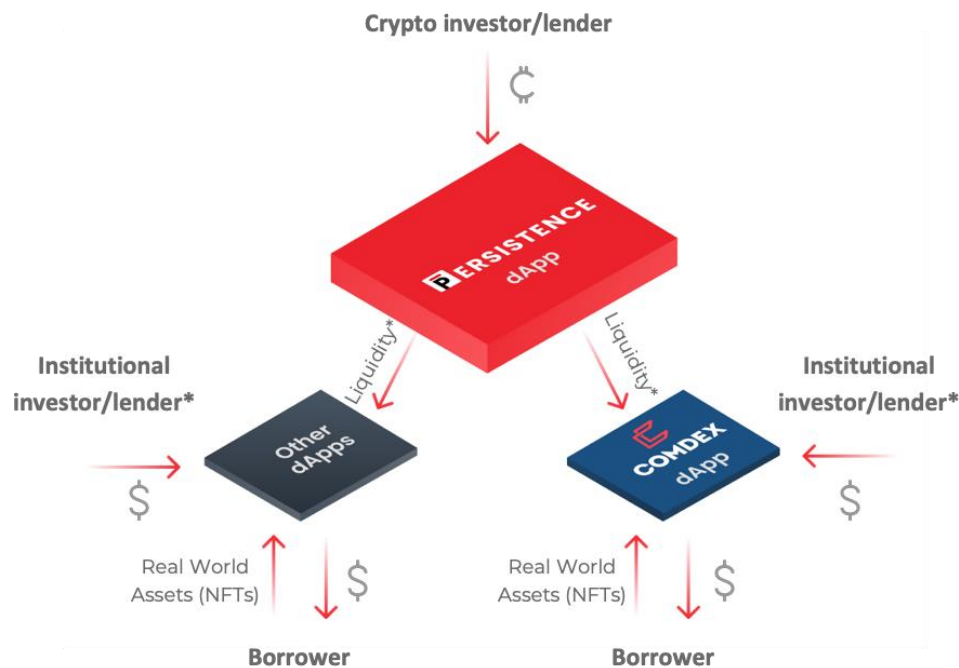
Crypto investor/lender

₵

PERSISTENCE
dApp

Liquidity*

Liquidity*

Institutional investor/lender*

Institutional investor/lender*

Other dApps

COMDEX
dApp

$

$

Real World Assets (NFTs)

$

Real World Assets (NFTs)

$

Borrower

Borrower